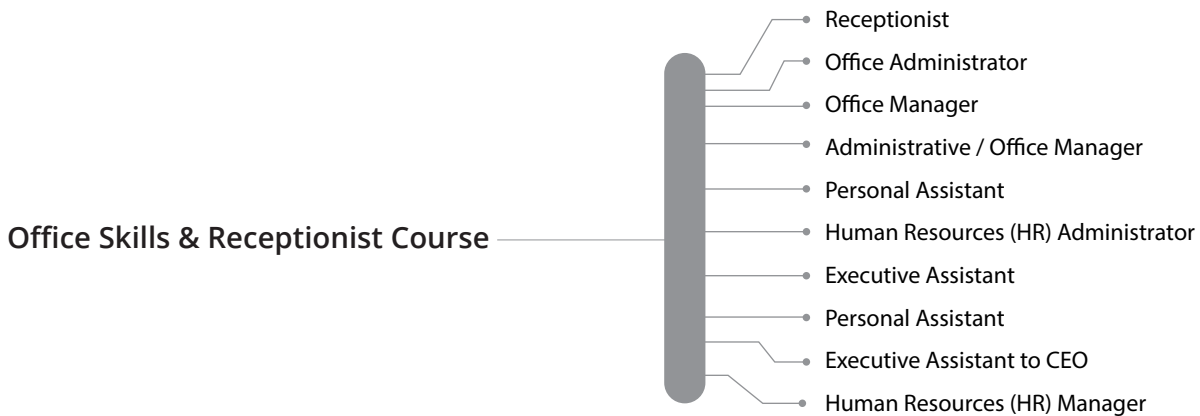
Office Skills & Receptionist Course

Receptionist
Office Administrator
Office Manager
Administrative / Office Manager
Personal Assistant
Human Resources (HR) Administrator
Executive Assistant
Personal Assistant
Executive Assistant to CEO
Human Resources (HR) Manager